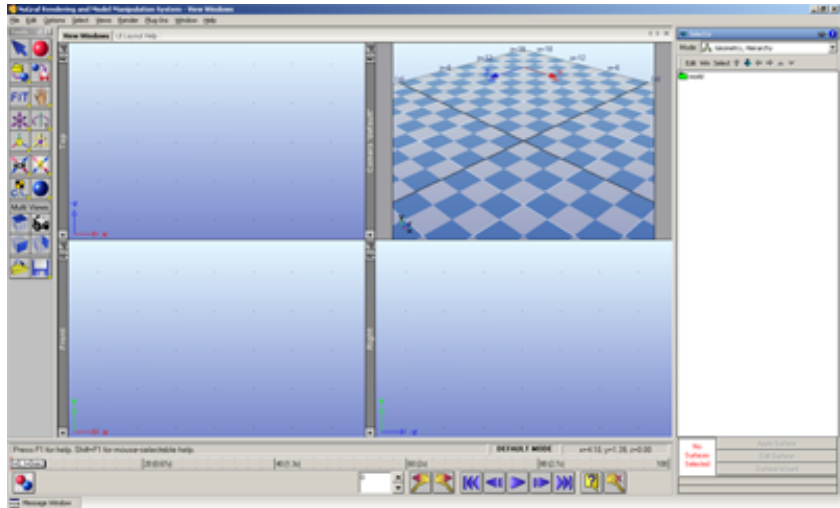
NaturalF Rendering and Model Manipulation System - New Windows

File Edit Options Select Views Render Plug-Ins Window Help

New Windows

Multi Views

Top

Camera

Front

Right

Selector

Mode: Geometry, Hierarchy

Edit Vis Select

world

Press F1 for help. Shift+F1 for mouse-selectable help.

DEFAULT MODE

x=4.10, y=1.36, z=0.00

No Surface Selected

Apply Surface

Edit Surface

Surface Wizard

Message Window